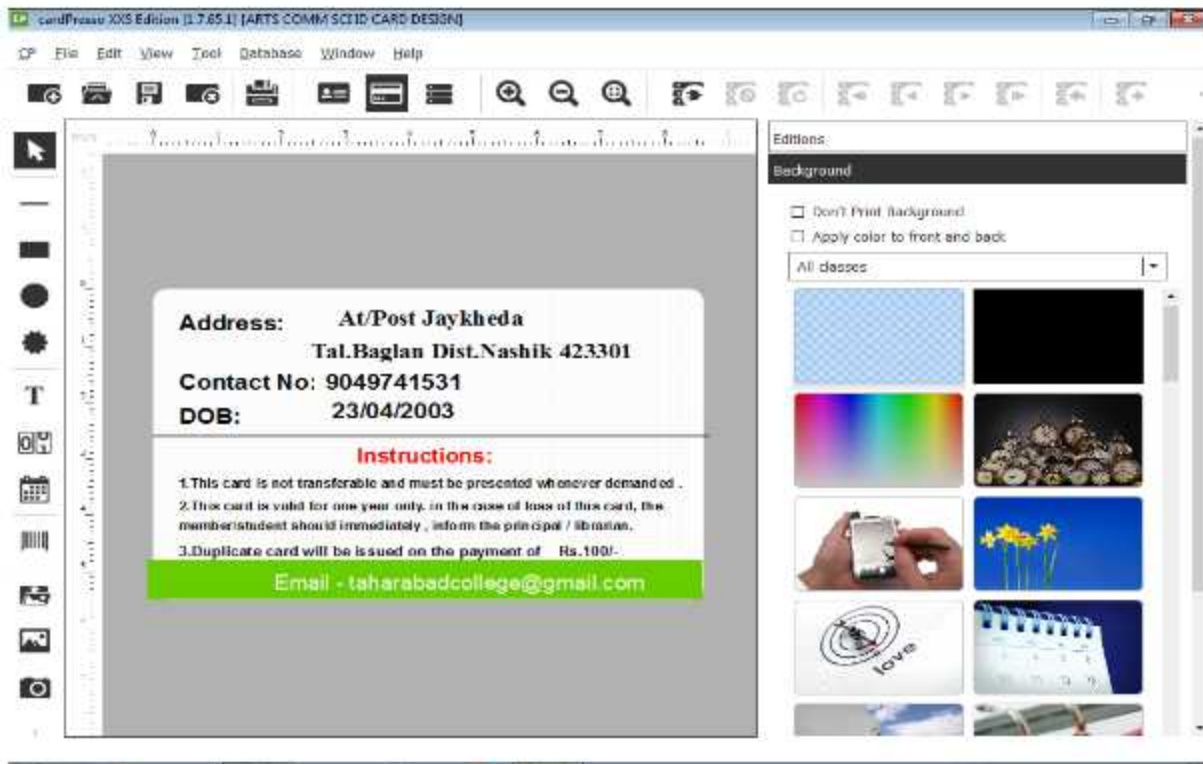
cardPresso XXS Edition [1.7.65.1] [ARTS COMM SCIID CARD DESIGN]

CP File Edit View Tool Database Window Help

Editions

Background

Don't Print Background

Apply color to front and back

All classes

Address: At/Post Jaykheda

Tal.Baglan Dist.Nashik 423301

Contact No: 9049741531

DOB: 23/04/2003

Instructions:

1.This card is not transferable and must be presented whenever demanded .

2.This card is valid for one year only. in the case of loss of this card, the member/student should immediately , inform the principal / librarian.

3.Duplicate card will be issued on the payment of Rs.100/-

Email - taharabadcollege@gmail.com

love